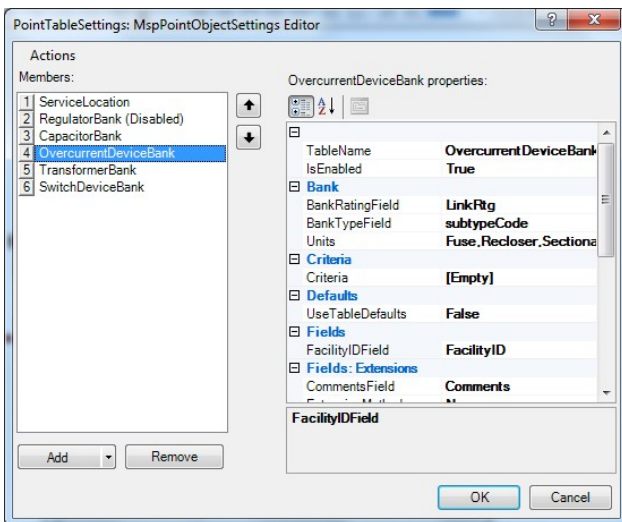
PointTableSettings: MspPointObjectSettings Editor

Actions

Members:

1 ServiceLocation
2 RegulatorBank (Disabled)
3 CapacitorBank
4 OvercurrentDeviceBank
5 TransformerBank
6 SwitchDeviceBank

OvercurrentDeviceBank properties:

| | |
|---|---|
| TableName | OvercurrentDeviceBank |
| IsEnabled | True |
| **Bank** | |
| BankRatingField | LinkRtg |
| BankTypeField | subtypeCode |
| Units | Fuse,Recloser,Sectiona |
| **Criteria** | |
| Criteria | [Empty] |
| **Defaults** | |
| UseTableDefaults | False |
| **Fields** | |
| FacilityIDField | FacilityID |
| **Fields: Extensions** | |
| CommentsField | Comments |
| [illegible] | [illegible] |

FacilityIDField

Add

Remove

OK

Cancel